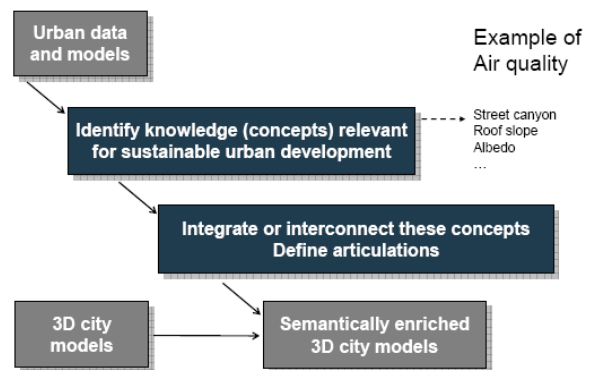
Urban data and models

Example of Air quality

Identify knowledge (concepts) relevant for sustainable urban development

Street canyon
Roof slope
Albedo
…

Integrate or interconnect these concepts
Define articulations

3D city models

Semantically enriched 3D city models